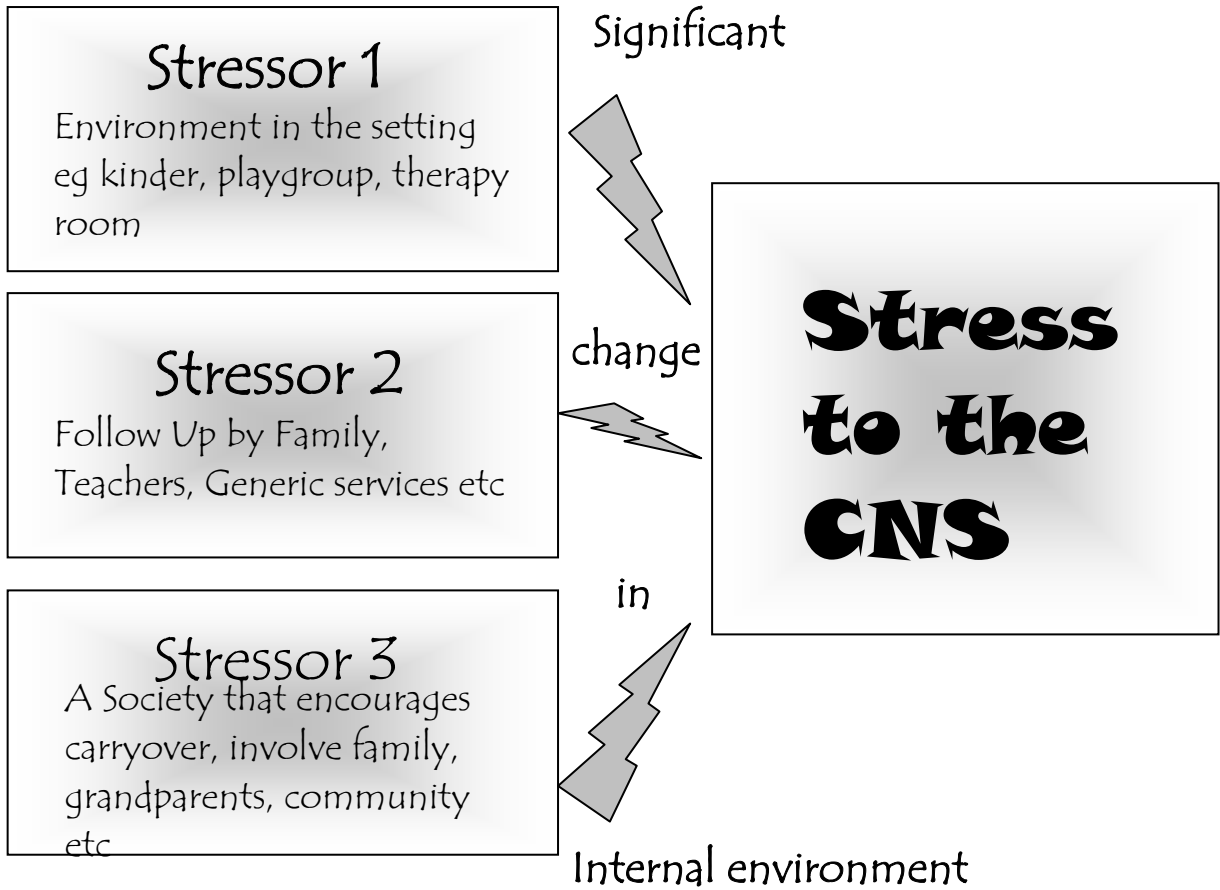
Stressor 1
Environment in the setting eg kinder, playgroup, therapy room

Significant

Stressor 2
Follow Up by Family, Teachers, Generic services etc

change

Stress to the CNS

in

Stressor 3
A Society that encourages carryover, involve family, grandparents, community etc

Internal environment